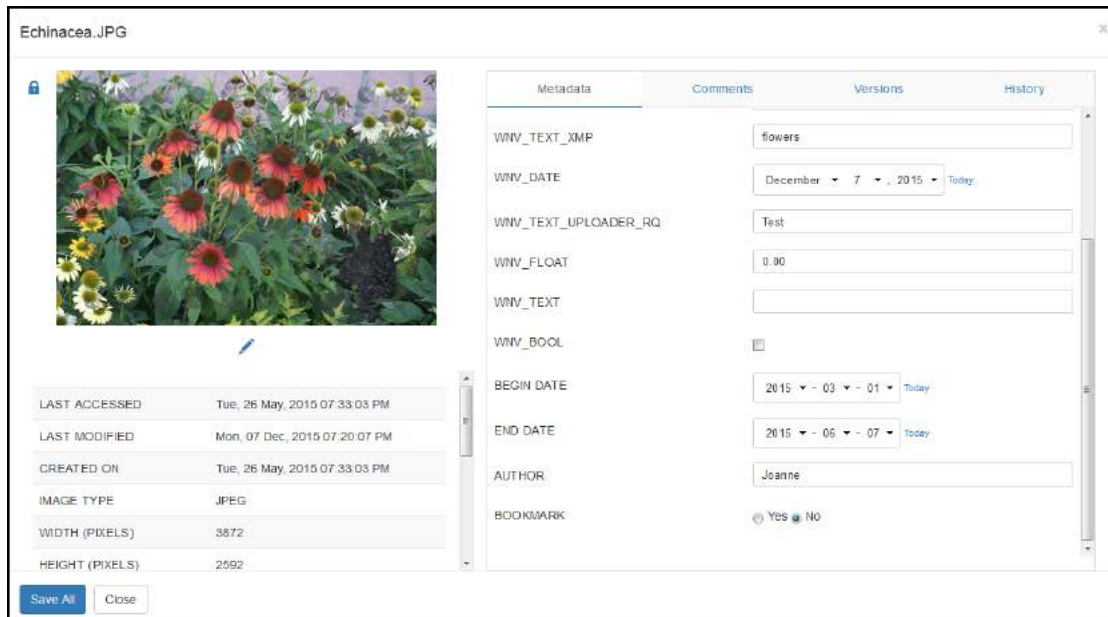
Echinacea.JPG

| LAST ACCESSED | Tue, 26 May, 2015 07:33:03 PM |
|---|---|
| LAST MODIFIED | Mon, 07 Dec, 2015 07:20:07 PM |
| CREATED ON | Tue, 26 May, 2015 07:33:03 PM |
| IMAGE TYPE | JPEG |
| WIDTH (PIXELS) | 3872 |
| HEIGHT (PIXELS) | 2592 |

Metadata Comments Versions History

WNV_TEXT_XMP flowers
WNV_DATE December 7 , 2015 Today
WNV_TEXT_UPLOADER_RQ Test
WNV_FLOAT 0.00
WNV_TEXT
WNV_BOOL
BEGIN DATE 2015 - 03 - 01 Today
END DATE 2015 - 06 - 07 Today
AUTHOR Joanne
BOOKMARK Yes No

Save All Close